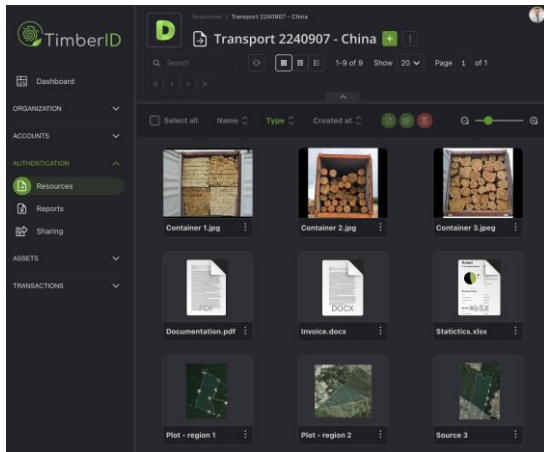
TimberID

Dashboard

ORGANIZATION

ACCOUNTS

AUTHENTICATION

Resources

Reports

Sharing

ASSETS

TRANSACTIONS

D

Resources > Transport 2240907 - China

Transport 2240907 - China +

Search

1–9 of 9 Show 20 Page 1 of 1

Select all Name Type Created at

Container 1.jpg

Container 2.jpg

Container 3.jpeg

PDF

Documentation.pdf

DOCX

Invoice.docx

XLSX

Statictics.xlsx

Plot - region 1

Plot - region 2

Source 3